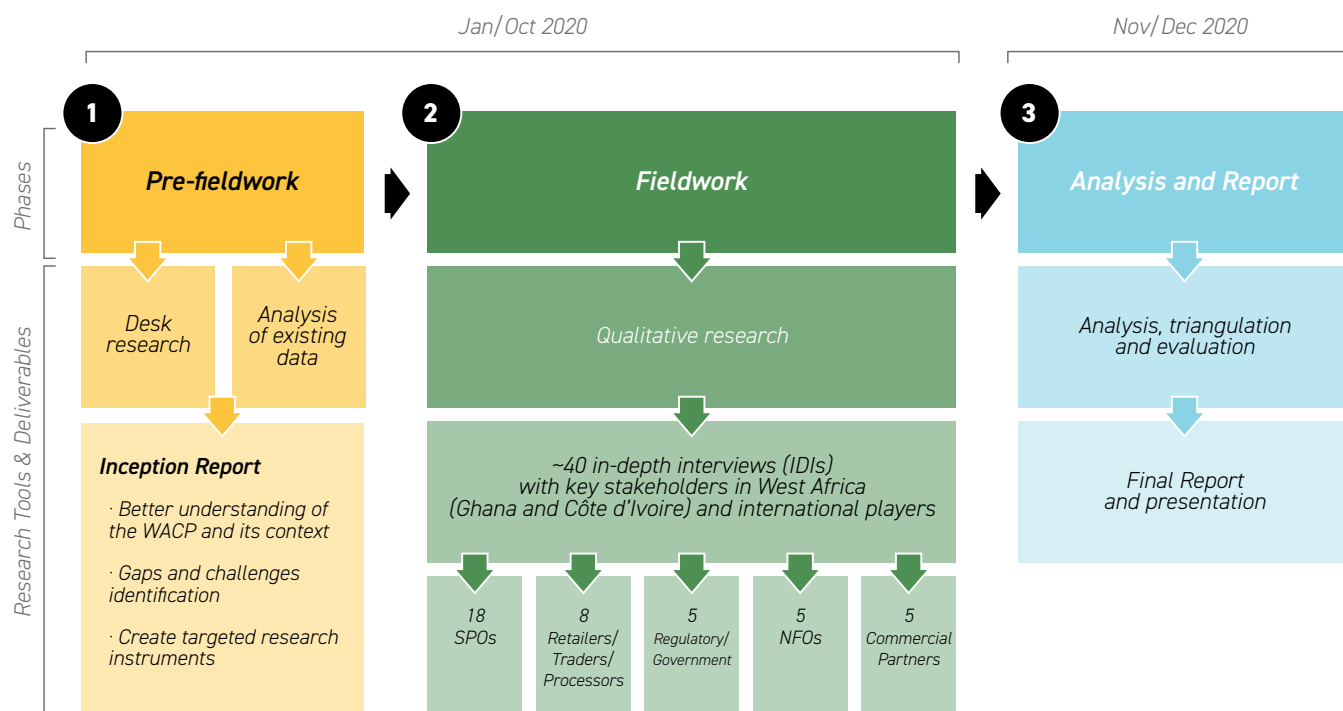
Jan/Oct 2020

Nov/Dec 2020

Phases

Research Tools & Deliverables

1

Pre-fieldwork

Desk research

Analysis of existing data

Inception Report

· Better understanding of the WACP and its context

· Gaps and challenges identification

· Create targeted research instruments

2

Fieldwork

Qualitative research

~40 in-depth interviews (IDIs) with key stakeholders in West Africa (Ghana and Côte d'Ivoire) and international players

18 SPOs

8 Retailers/ Traders/ Processors

5 Regulatory/ Government

5 NFOs

5 Commercial Partners

3

Analysis and Report

Analysis, triangulation and evaluation

Final Report and presentation